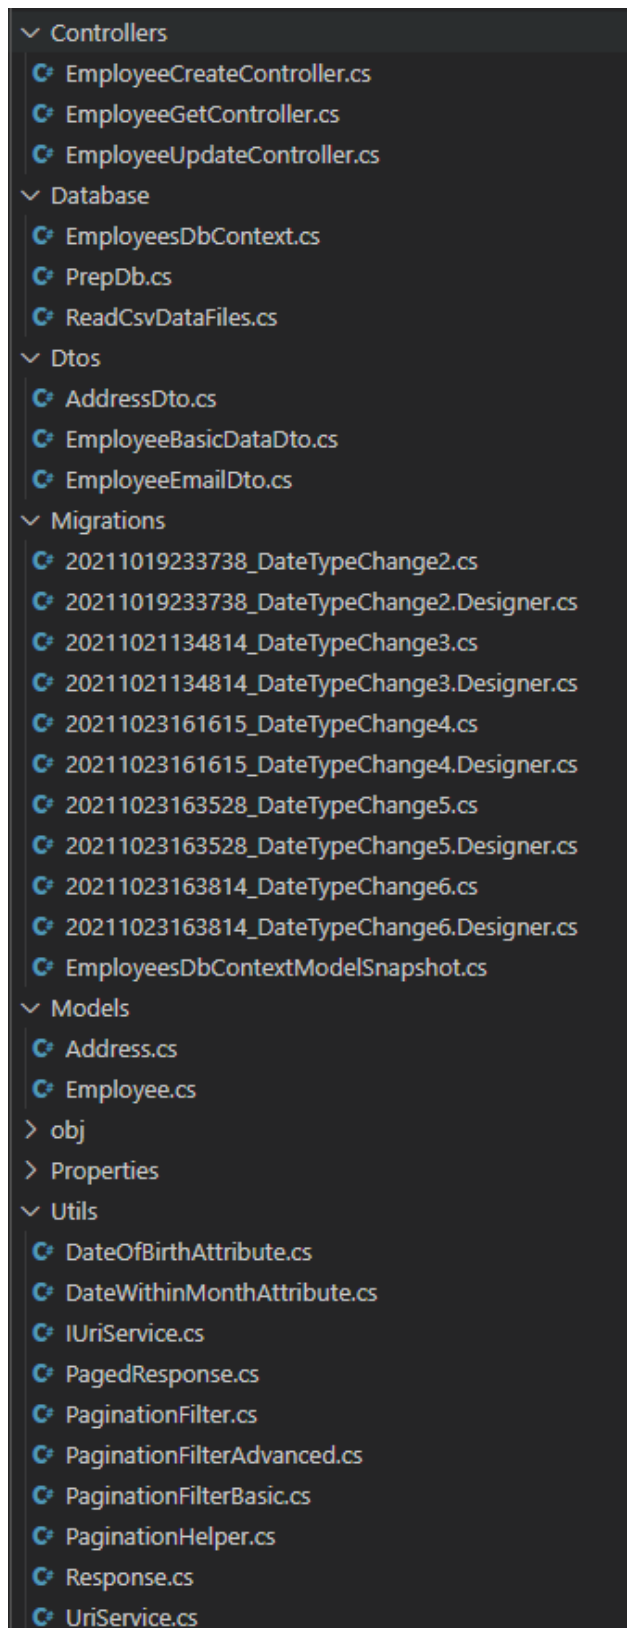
Controllers
C# EmployeeCreateController.cs
C# EmployeeGetController.cs
C# EmployeeUpdateController.cs
Database
C# EmployeesDbContext.cs
C# PrepDb.cs
C# ReadCsvDataFiles.cs
Dtos
C# AddressDto.cs
C# EmployeeBasicDataDto.cs
C# EmployeeEmailDto.cs
Migrations
C# 20211019233738_DateTypeChange2.cs
C# 20211019233738_DateTypeChange2.Designer.cs
C# 20211021134814_DateTypeChange3.cs
C# 20211021134814_DateTypeChange3.Designer.cs
C# 20211023161615_DateTypeChange4.cs
C# 20211023161615_DateTypeChange4.Designer.cs
C# 20211023163528_DateTypeChange5.cs
C# 20211023163528_DateTypeChange5.Designer.cs
C# 20211023163814_DateTypeChange6.cs
C# 20211023163814_DateTypeChange6.Designer.cs
C# EmployeesDbContextModelSnapshot.cs
Models
C# Address.cs
C# Employee.cs
obj
Properties
Utils
C# DateOfBirthAttribute.cs
C# DateWithinMonthAttribute.cs
C# IUriService.cs
C# PagedResponse.cs
C# PaginationFilter.cs
C# PaginationFilterAdvanced.cs
C# PaginationFilterBasic.cs
C# PaginationHelper.cs
C# Response.cs
C# UriService.cs